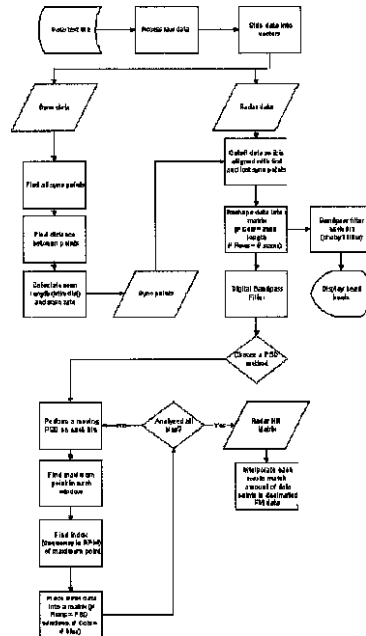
Radar text file

Process raw data

Slice data into vectors

Sync data

Radar data

Find all sync points

Find distance between points

Calculate scan length (time/bin) and scan rate

Sync points

Cutoff data so it is aligned with first and last sync points

Reshape data into a matrix [Fixed scan length] (# Rows = # scans)

Bandpass filter data fit (Matlab) library

Display scan heads

Digital Bandpass Filter

Choose a PSD method

Perform a moving PSD on each bin

Analyzed all bins?

Yes

Radar RR Matrix

Interpolate each results match amount of data points in decimated RR data

Find maximum point in each window

Find index (frequency in BPM) of maximum point

Place bin data into a matrix (# Rows = PSD windows # Columns = # bins)